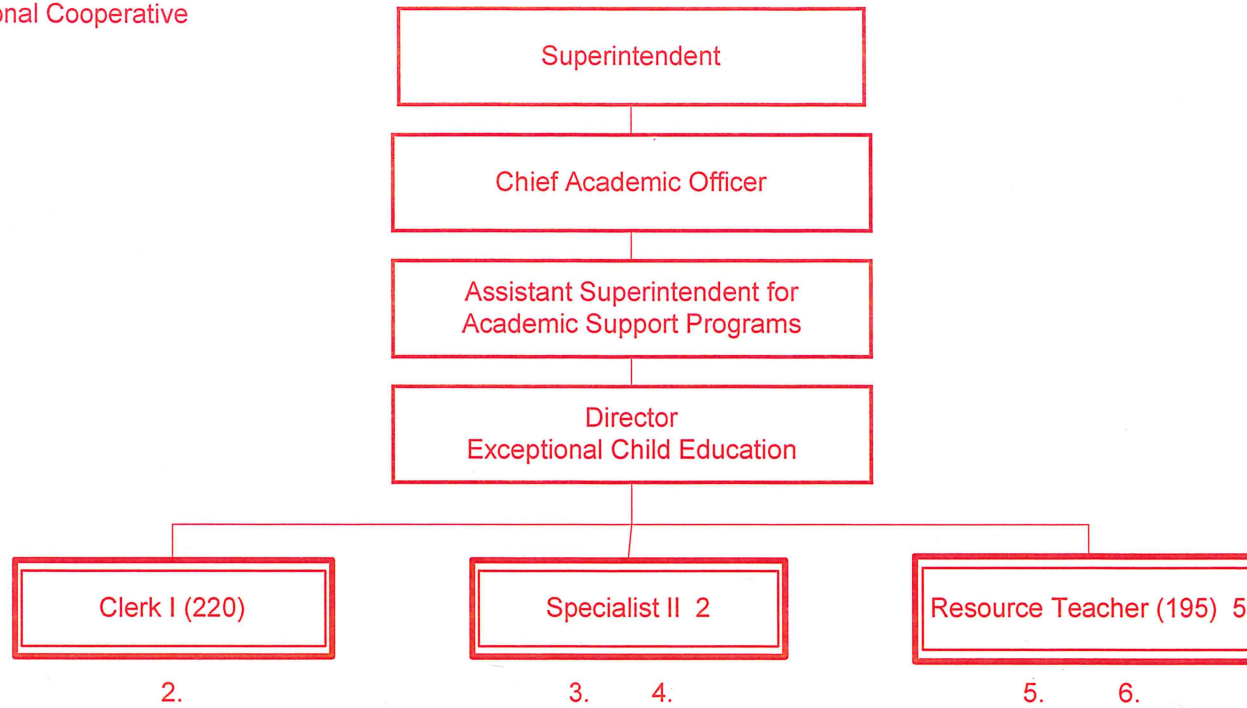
onal Cooperative

Superintendent

Chief Academic Officer

Assistant Superintendent for Academic Support Programs

Director
Exceptional Child Education

Clerk I (220)

Specialist II 2

Resource Teacher (195) 5

2.

3. 4.

5. 6.